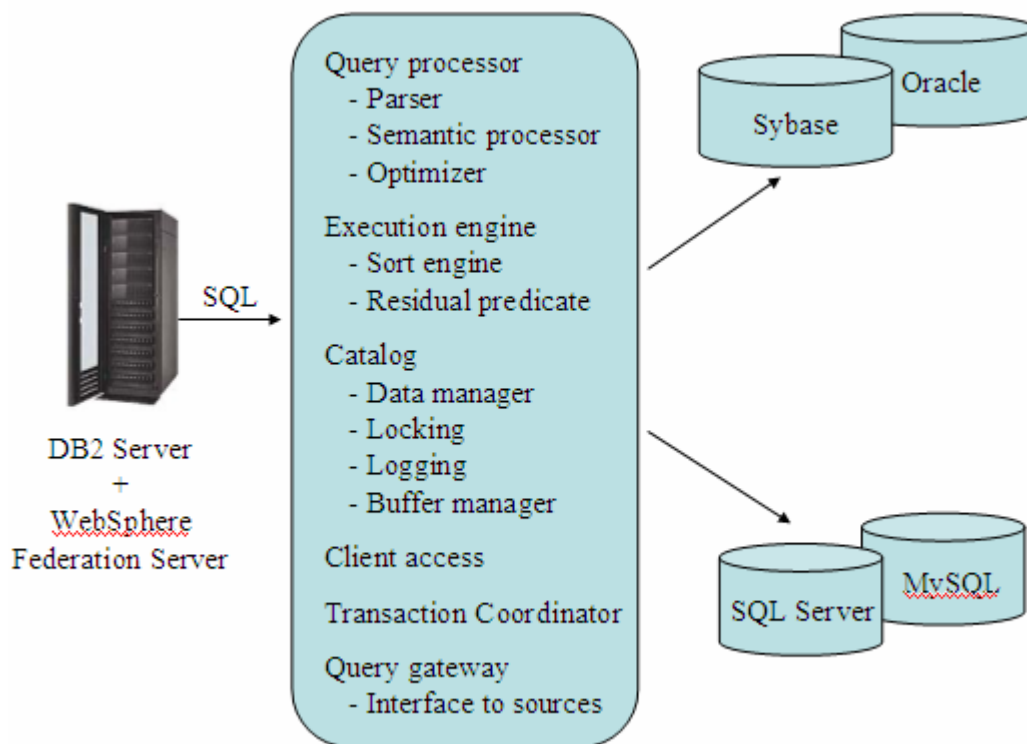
SQL

DB2 Server
+
WebSphere
Federation Server

Query processor
- Parser
- Semantic processor
- Optimizer

Execution engine
- Sort engine
- Residual predicate

Catalog
- Data manager
- Locking
- Logging
- Buffer manager

Client access

Transaction Coordinator

Query gateway
- Interface to sources

Sybase

Oracle

SQL Server

MySQL